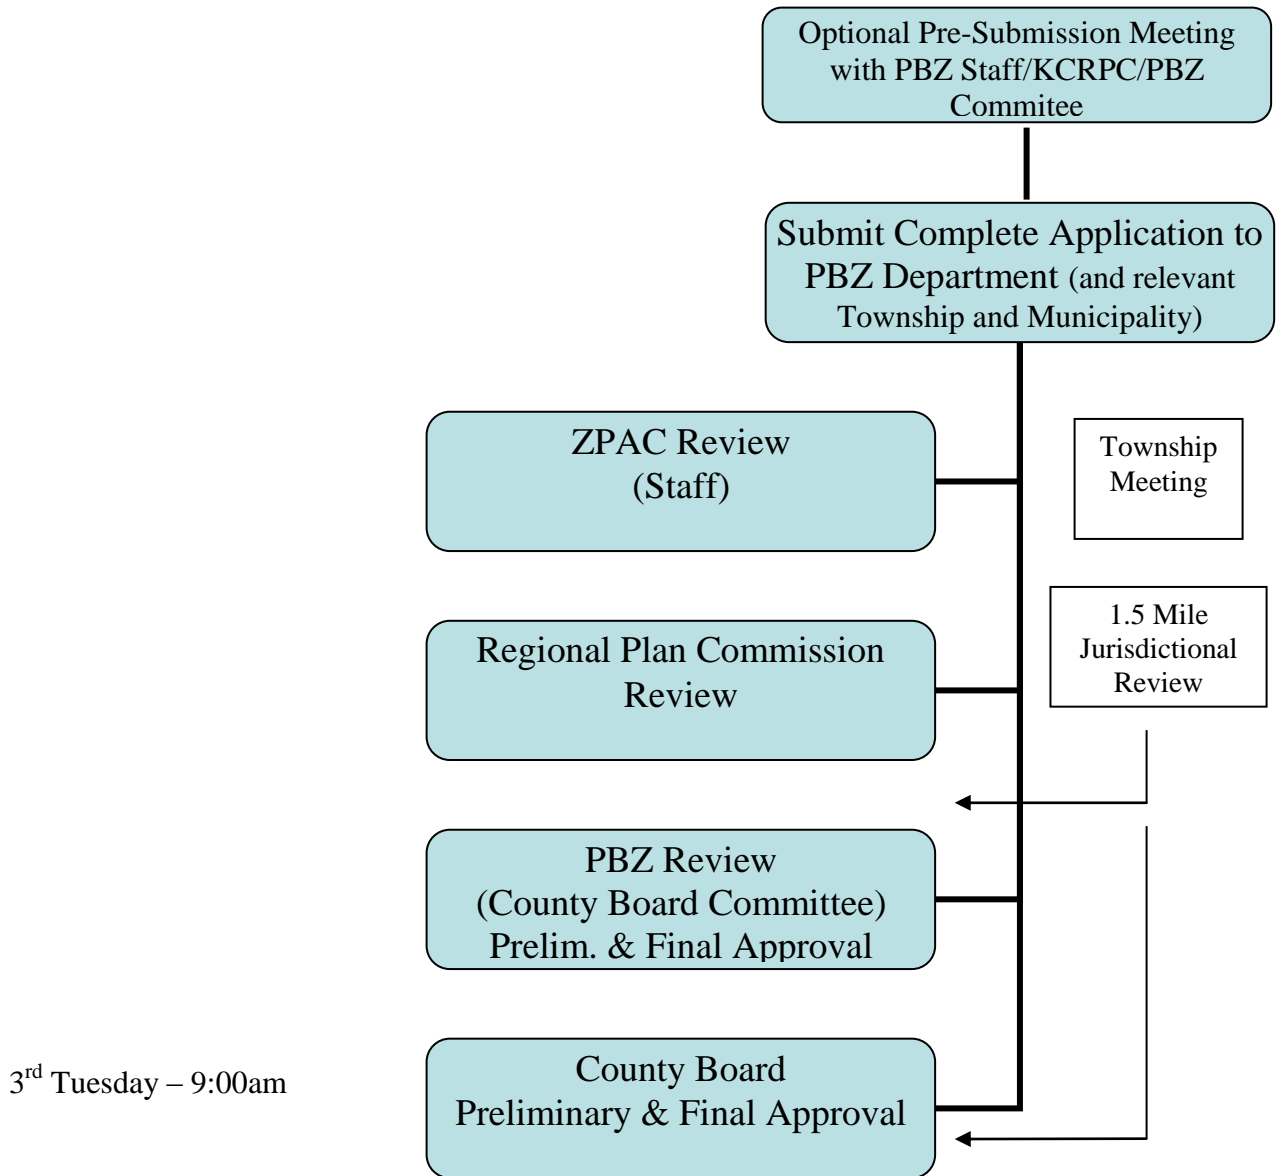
Optional Pre-Submission Meeting with PBZ Staff/KCRPC/PBZ Commitee

Submit Complete Application to PBZ Department (and relevant Township and Municipality)

ZPAC Review
(Staff)

Township Meeting

1.5 Mile Jurisdictional Review

Regional Plan Commission Review

PBZ Review
(County Board Committee)
Prelim. & Final Approval

$3^{rd}$ Tuesday – 9:00am

County Board
Preliminary & Final Approval